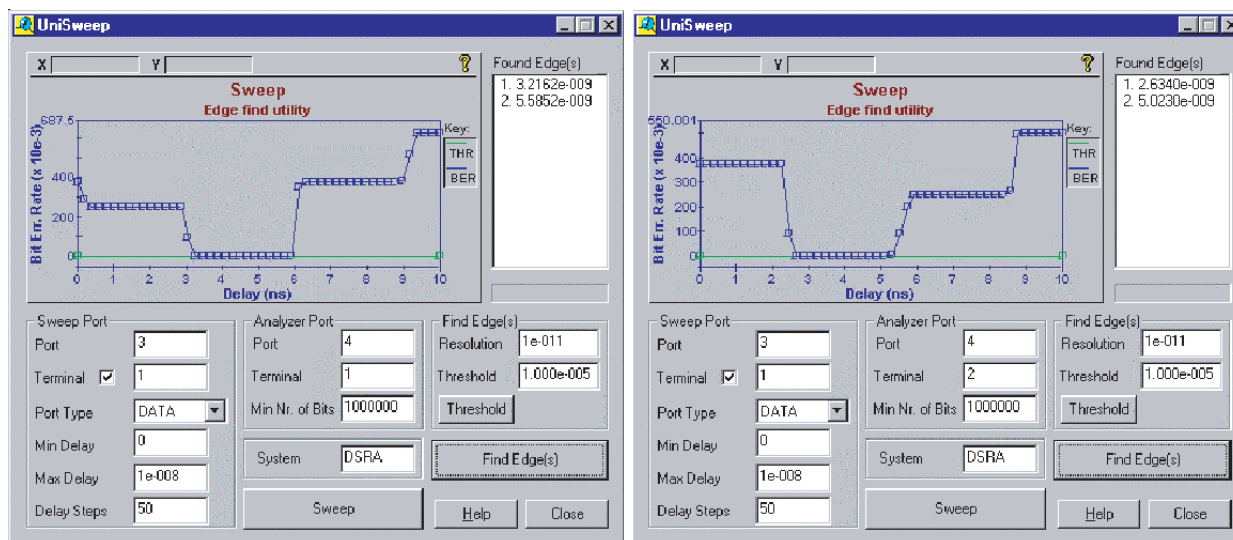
UniSweep

X Y ?

Sweep
Edge find utility

Bit Err. Rate (x 10e-3)
687.5
400
200
0
0 1 2 3 4 5 6 7 8 9 10
Delay (ns)

Key:
THR
BER

Found Edge(s)
1. 3.2162e-009
2. 5.5852e-009

Sweep Port
Port 3
Terminal ☑ 1
Port Type DATA
Min Delay 0
Max Delay 1e-008
Delay Steps 50

Analyzer Port
Port 4
Terminal 1
Min Nr. of Bits 1000000

Find Edge(s)
Resolution 1e-011
Threshold 1.000e-005
Threshold

System DSRA

Find Edge(s)

Sweep

Help

Close

UniSweep

X Y ?

Sweep
Edge find utility

Bit Err. Rate (x 10e-3)
550.001
400
300
200
100
0
0 1 2 3 4 5 6 7 8 9 10
Delay (ns)

Key:
THR
BER

Found Edge(s)
1. 2.6340e-009
2. 5.0230e-009

Sweep Port
Port 3
Terminal ☑ 1
Port Type DATA
Min Delay 0
Max Delay 1e-008
Delay Steps 50

Analyzer Port
Port 4
Terminal 2
Min Nr. of Bits 1000000

Find Edge(s)
Resolution 1e-011
Threshold 1.000e-005
Threshold

System DSRA

Find Edge(s)

Sweep

Help

Close